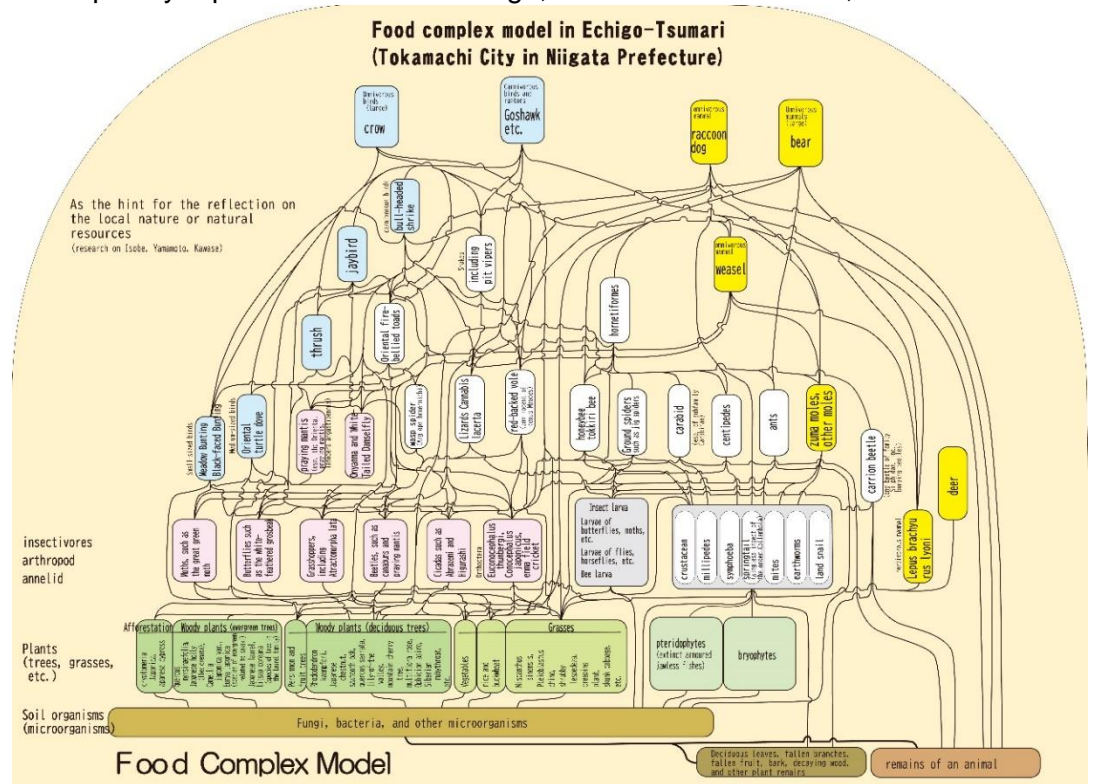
Food complex model in Echigo-Tsumari
(Tokamachi City in Niigata Prefecture)

As the hint for the reflection on the local nature or natural resources
(research on Isobe, Yamamoto, Kawase)

Omnivorous birds
crow

Carnivorous birds and raptors
Goshawk etc.

Omnivorous animal
raccoon dog

Omnivorous animals
bear

bull-headed shrike

jaybird

Snakes including pit vipers

Omnivorous animal
weasel

hornetiformes

thrush

Oriental fire-bellied toads

Seed-eating birds
Meadow Bunting Black-faced Bunting

Oriental turtle dove

praying mantis

Oryzama and White-tailed Damselfly

wasp spider

Lizards Cannabis lacerta

red-backed vole

honeybee tokkiri bee

Ground spiders

carabid

centipedes

ants

zuma moles, other moles

carrion beetle

deer

Lepus brachyurus lyoni

insectivores
arthropod
annelid

Moths, such as the great green moth

Butterflies such as the white-feathered grosbeak

Grasshoppers Atractomorpha lata

Beetles, such as canabus and praying mantis

Cicadas such as Abrasomi and Higurashi

Euconocephalus thunbergi, Conocephalus, emma field cricket

Insect larva
Larvae of butterflies, moths, etc.
Larvae of flies, horseflies, etc.
Bee larva

crustacean

millipedes

symphyla

mites

earthworms

land snail

Plants
(trees, grasses, etc.)

Afforestation

Woody plants (evergreen trees)

Woody plants (deciduous trees)

Vegetables

rice and buckwheat

Grasses

pteridphytes
(extinct armoured jawless fishes)

bryophytes

Soil organisms
(microorganisms)

Fungi, bacteria, and other microorganisms

Deciduous leaves, fallen branches, fallen fruit, bark, decaying wood, and other plant remains

remains of an animal

Food Complex Model